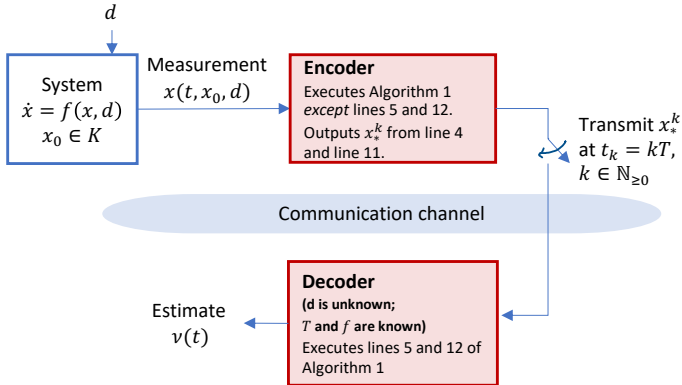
$d$

System
$\dot{x} = f(x, d)$
$x_0 \in K$

Measurement
$x(t, x_0, d)$

Encoder
Executes Algorithm 1 *except* lines 5 and 12.
Outputs $x_*^k$ from line 4 and line 11.

Transmit $x_*^k$ at $t_k = kT$, $k \in \mathbb{N}_{\geq 0}$

Communication channel

Decoder
(d is unknown; $T$ and $f$ are known)
Executes lines 5 and 12 of Algorithm 1

Estimate
$v(t)$